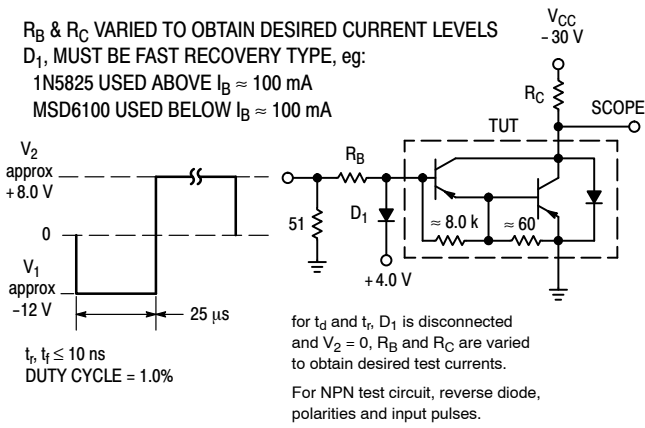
$R_B$ & $R_C$ VARIED TO OBTAIN DESIRED CURRENT LEVELS
$D_1$, MUST BE FAST RECOVERY TYPE, eg:
1N5825 USED ABOVE $I_B \approx 100$ mA
MSD6100 USED BELOW $I_B \approx 100$ mA

$V_{CC}$
– 30 V

$R_C$

SCOPE

TUT

$V_2$
approx
+ 8.0 V

0

$V_1$
approx
–12 V

25 μs

$R_B$

51

$D_1$

+ 4.0 V

≈ 8.0 k

≈ 60

$t_r$, $t_f \leq 10$ ns
DUTY CYCLE = 1.0%

for $t_d$ and $t_r$, $D_1$ is disconnected and $V_2 = 0$, $R_B$ and $R_C$ are varied to obtain desired test currents.

For NPN test circuit, reverse diode, polarities and input pulses.